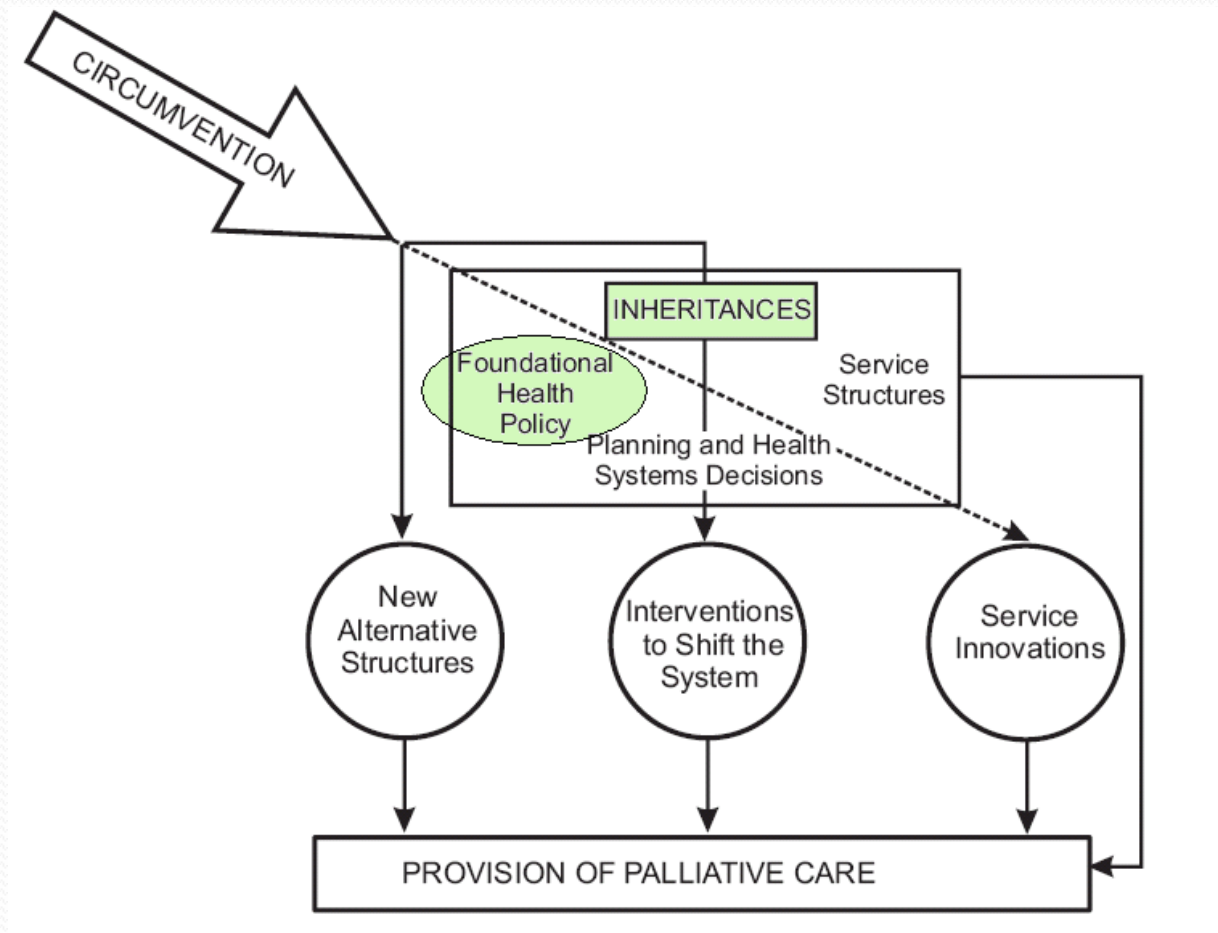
CIRCUMVENTION

INHERITANCES

Foundational Health Policy

Service Structures

Planning and Health Systems Decisions

New Alternative Structures

Interventions to Shift the System

Service Innovations

PROVISION OF PALLIATIVE CARE